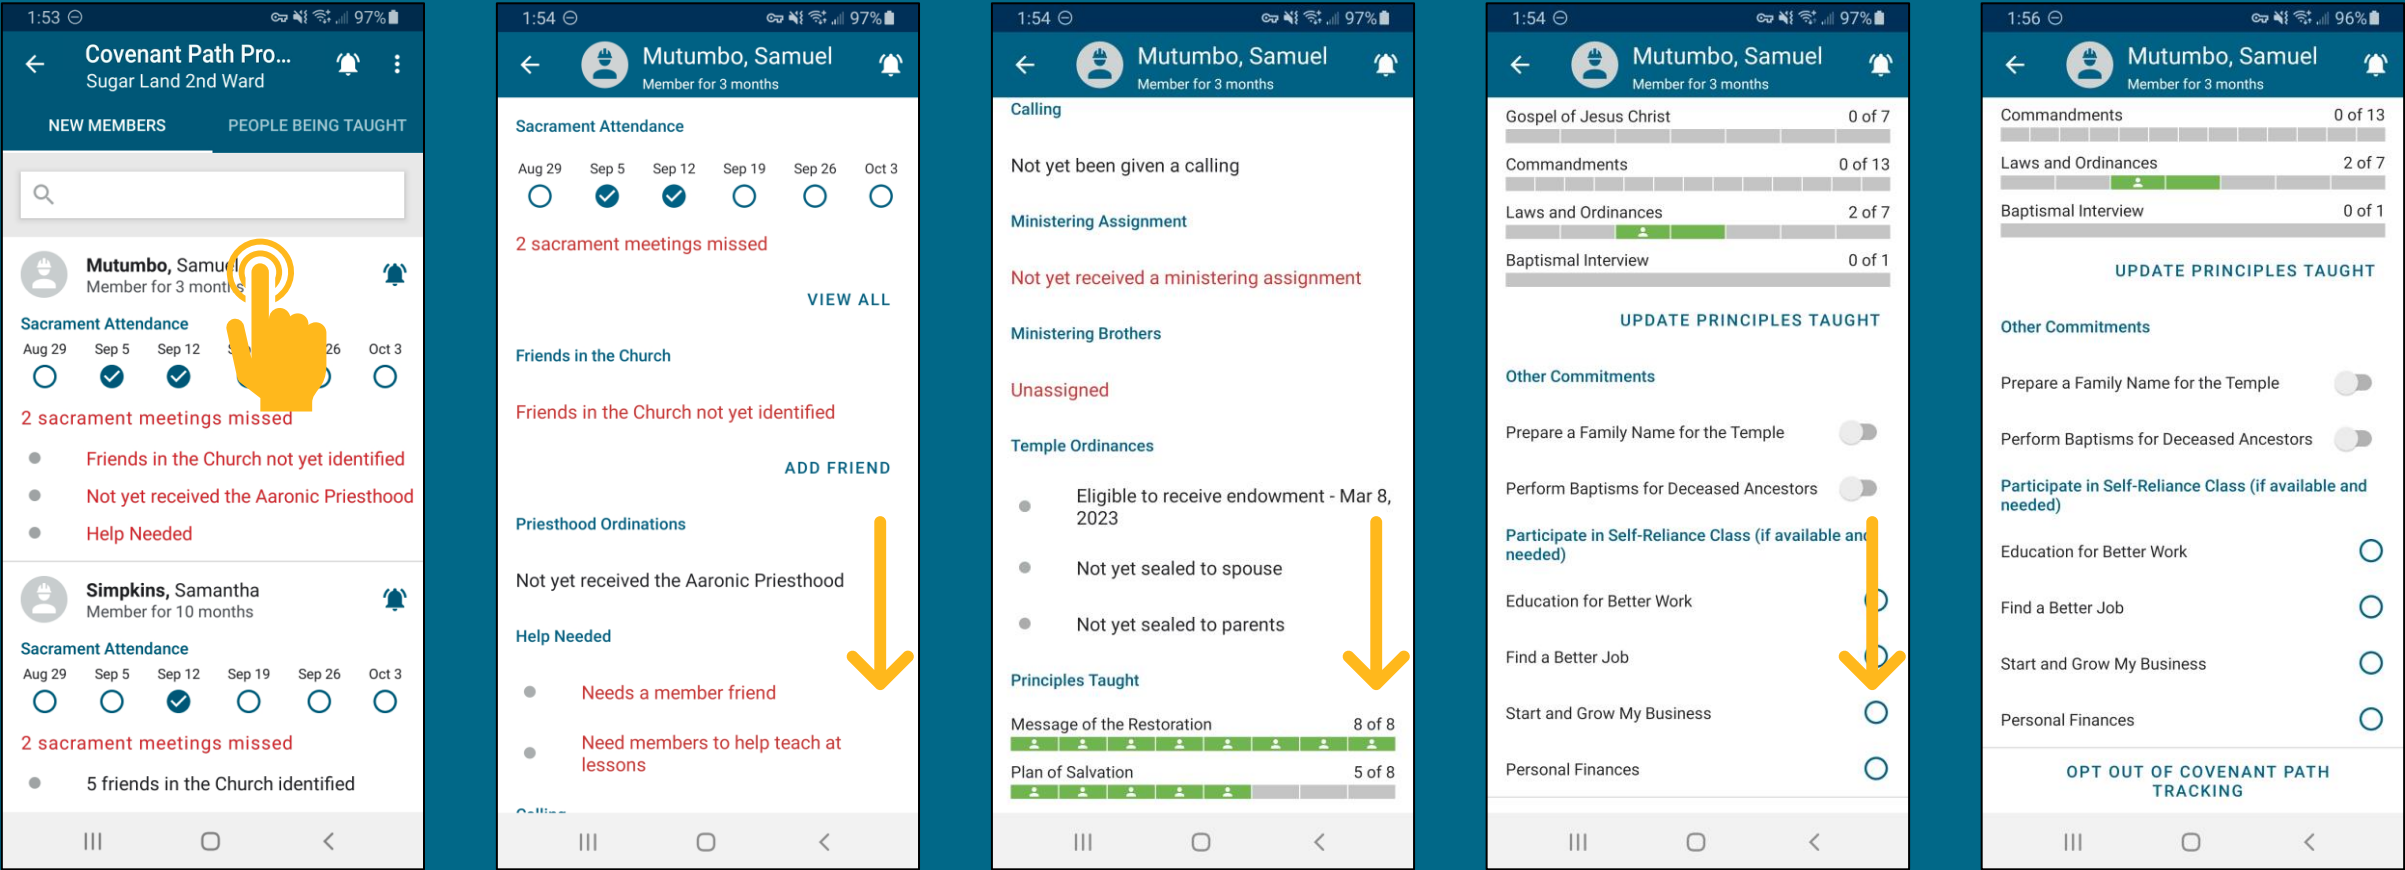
1:53 97%

Covenant Path Pro...
Sugar Land 2nd Ward

NEW MEMBERS PEOPLE BEING TAUGHT

Mutumbo, Samu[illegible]
Member for 3 mont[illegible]

Sacrament Attendance
Aug 29 Sep 5 Sep 12 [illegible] 26 Oct 3

2 sacrament meetings missed

Friends in the Church not yet identified
Not yet received the Aaronic Priesthood
Help Needed

Simpkins, Samantha
Member for 10 months

Sacrament Attendance
Aug 29 Sep 5 Sep 12 Sep 19 Sep 26 Oct 3

2 sacrament meetings missed

5 friends in the Church identified

1:54 97%

Mutumbo, Samuel
Member for 3 months

Sacrament Attendance
Aug 29 Sep 5 Sep 12 Sep 19 Sep 26 Oct 3

2 sacrament meetings missed

VIEW ALL

Friends in the Church

Friends in the Church not yet identified

ADD FRIEND

Priesthood Ordinations

Not yet received the Aaronic Priesthood

Help Needed

Needs a member friend
Need members to help teach at lessons

1:54 97%

Mutumbo, Samuel
Member for 3 months

Calling

Not yet been given a calling

Ministering Assignment

Not yet received a ministering assignment

Ministering Brothers

Unassigned

Temple Ordinances

Eligible to receive endowment - Mar 8, 2023
Not yet sealed to spouse
Not yet sealed to parents

Principles Taught

Message of the Restoration 8 of 8
Plan of Salvation 5 of 8

1:54 97%

Mutumbo, Samuel
Member for 3 months

Gospel of Jesus Christ 0 of 7
Commandments 0 of 13
Laws and Ordinances 2 of 7
Baptismal Interview 0 of 1

UPDATE PRINCIPLES TAUGHT

Other Commitments

Prepare a Family Name for the Temple
Perform Baptisms for Deceased Ancestors

Participate in Self-Reliance Class (if available an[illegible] needed)

Education for Better Work
Find a Better Job
Start and Grow My Business
Personal Finances

1:56 96%

Mutumbo, Samuel
Member for 3 months

Commandments 0 of 13
Laws and Ordinances 2 of 7
Baptismal Interview 0 of 1

UPDATE PRINCIPLES TAUGHT

Other Commitments

Prepare a Family Name for the Temple
Perform Baptisms for Deceased Ancestors

Participate in Self-Reliance Class (if available and needed)

Education for Better Work
Find a Better Job
Start and Grow My Business
Personal Finances

OPT OUT OF COVENANT PATH TRACKING